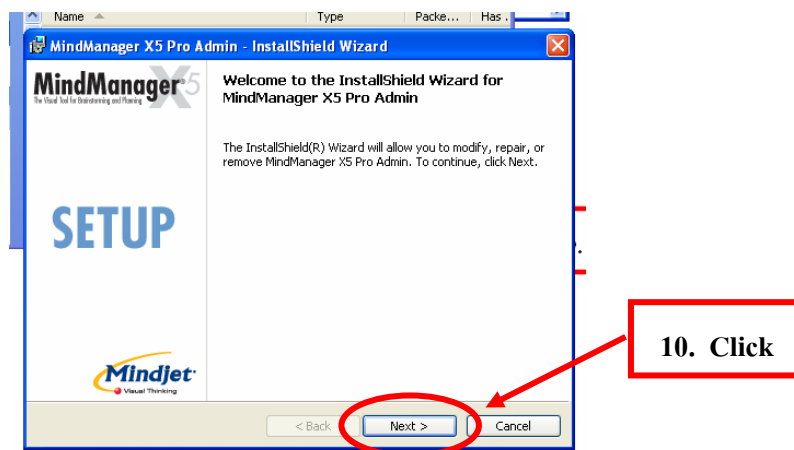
Name Type Packe... Has

MindManager X5 Pro Admin - InstallShield Wizard

MindManager X5
The Visual Tool for Brainstorming and Planning

SETUP

Mindjet
Visual Thinking

Welcome to the InstallShield Wizard for MindManager X5 Pro Admin

The InstallShield(R) Wizard will allow you to modify, repair, or remove MindManager X5 Pro Admin. To continue, click Next.

< Back Next > Cancel

10. Click